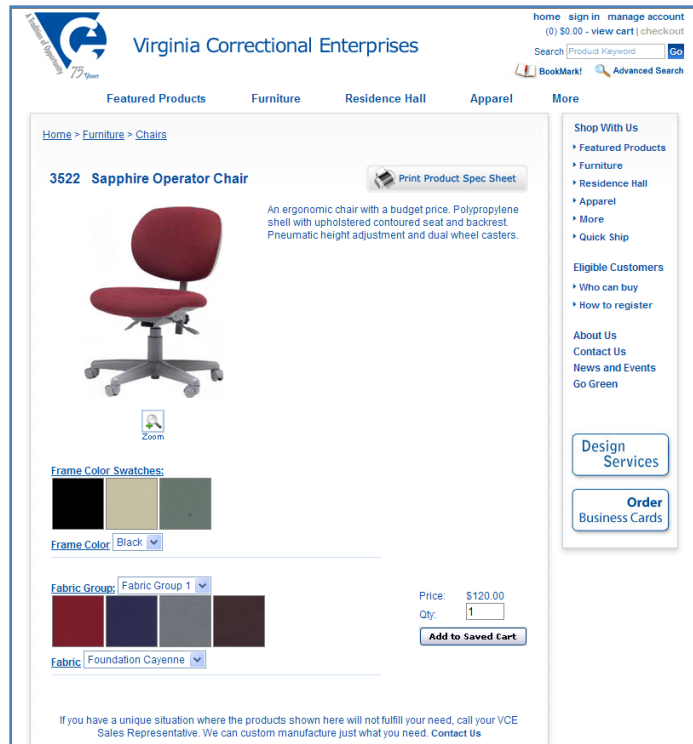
A Tradition of Opportunity 75 Years

Virginia Correctional Enterprises

home sign in manage account
(0) $0.00 - view cart | checkout
Search Product Keyword Go
BookMark! Advanced Search

Featured Products Furniture Residence Hall Apparel More

Home > Furniture > Chairs

3522 Sapphire Operator Chair

Print Product Spec Sheet

An ergonomic chair with a budget price. Polypropylene shell with upholstered contoured seat and backrest. Pneumatic height adjustment and dual wheel casters.

Zoom

Frame Color Swatches:

Frame Color Black

Fabric Group: Fabric Group 1

Fabric Foundation Cayenne

Price: $120.00
Qty: 1
Add to Saved Cart

If you have a unique situation where the products shown here will not fulfill your need, call your VCE Sales Representative. We can custom manufacture just what you need. Contact Us

Shop With Us
Featured Products
Furniture
Residence Hall
Apparel
More
Quick Ship

Eligible Customers
Who can buy
How to register

About Us
Contact Us
News and Events
Go Green

Design Services

Order Business Cards